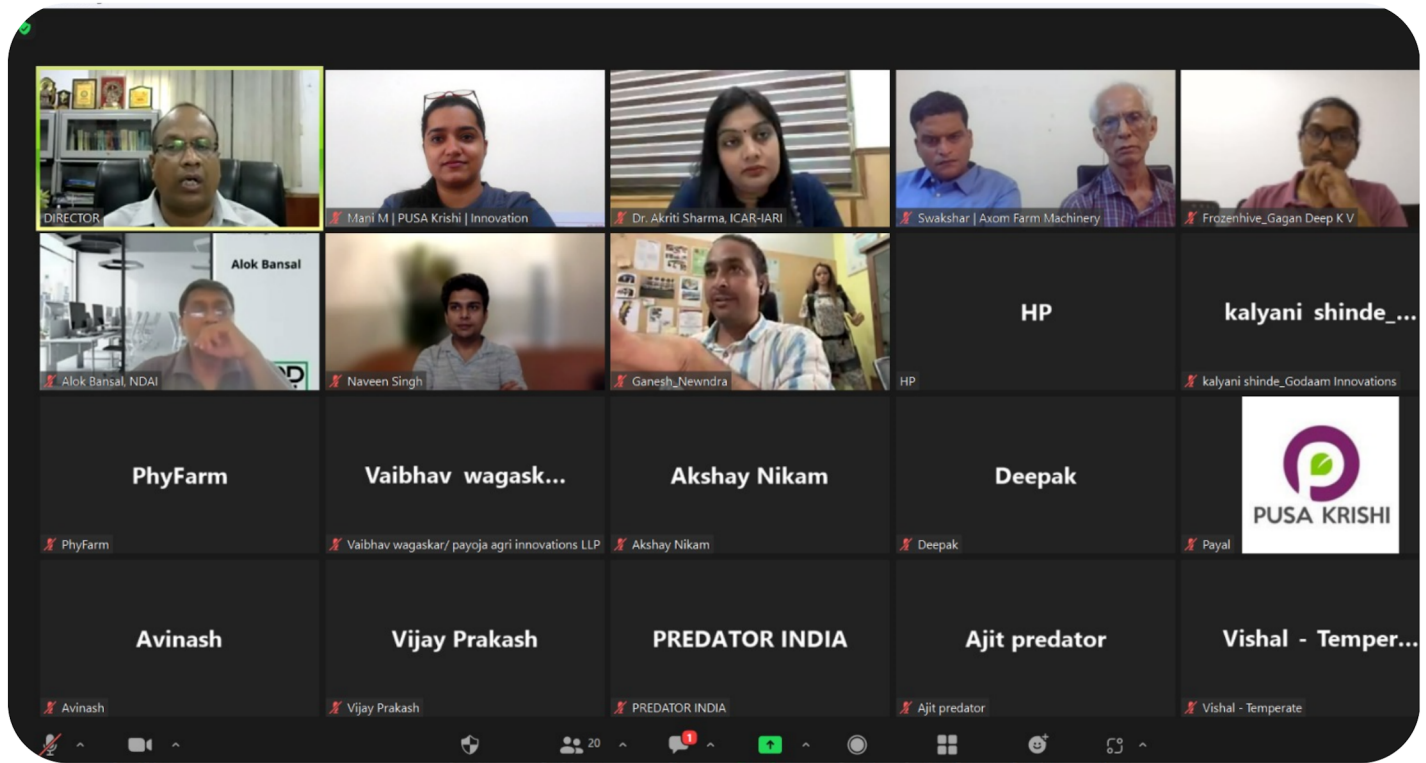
DIRECTOR

Mani M | PUSA Krishi | Innovation

Dr. Akriti Sharma, ICAR-IARI

Swakshar | Axom Farm Machinery

Frozenhive_Gagan Deep K V

Alok Bansal

Alok Bansal, NDAI

Naveen Singh

Ganesh_Newndra

HP

HP

kalyani shinde_...

kalyani shinde_Godaam Innovations

PhyFarm

PhyFarm

Vaibhav wagask...

Vaibhav wagaskar/ payoja agri innovations LLP

Akshay Nikam

Akshay Nikam

Deepak

Deepak

PUSA KRISHI

Payal

Avinash

Avinash

Vijay Prakash

Vijay Prakash

PREDATOR INDIA

PREDATOR INDIA

Ajit predator

Ajit predator

Vishal - Temper...

Vishal - Temperate

20

1